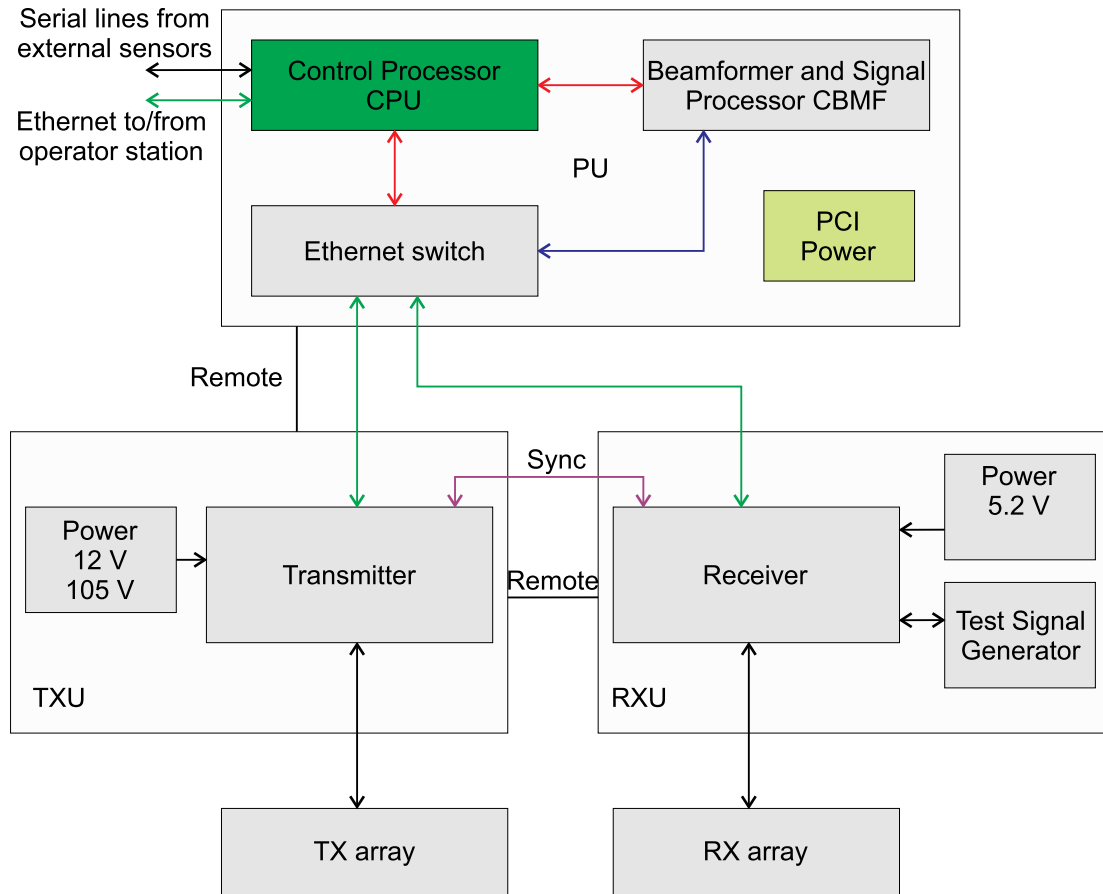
Serial lines from external sensors

Ethernet to/from operator station

Control Processor CPU

Beamformer and Signal Processor CBMF

PU

Ethernet switch

PCI Power

Remote

Sync

Power 12 V 105 V

Transmitter

Remote

Receiver

Power 5.2 V

Test Signal Generator

TXU

RXU

TX array

RX array